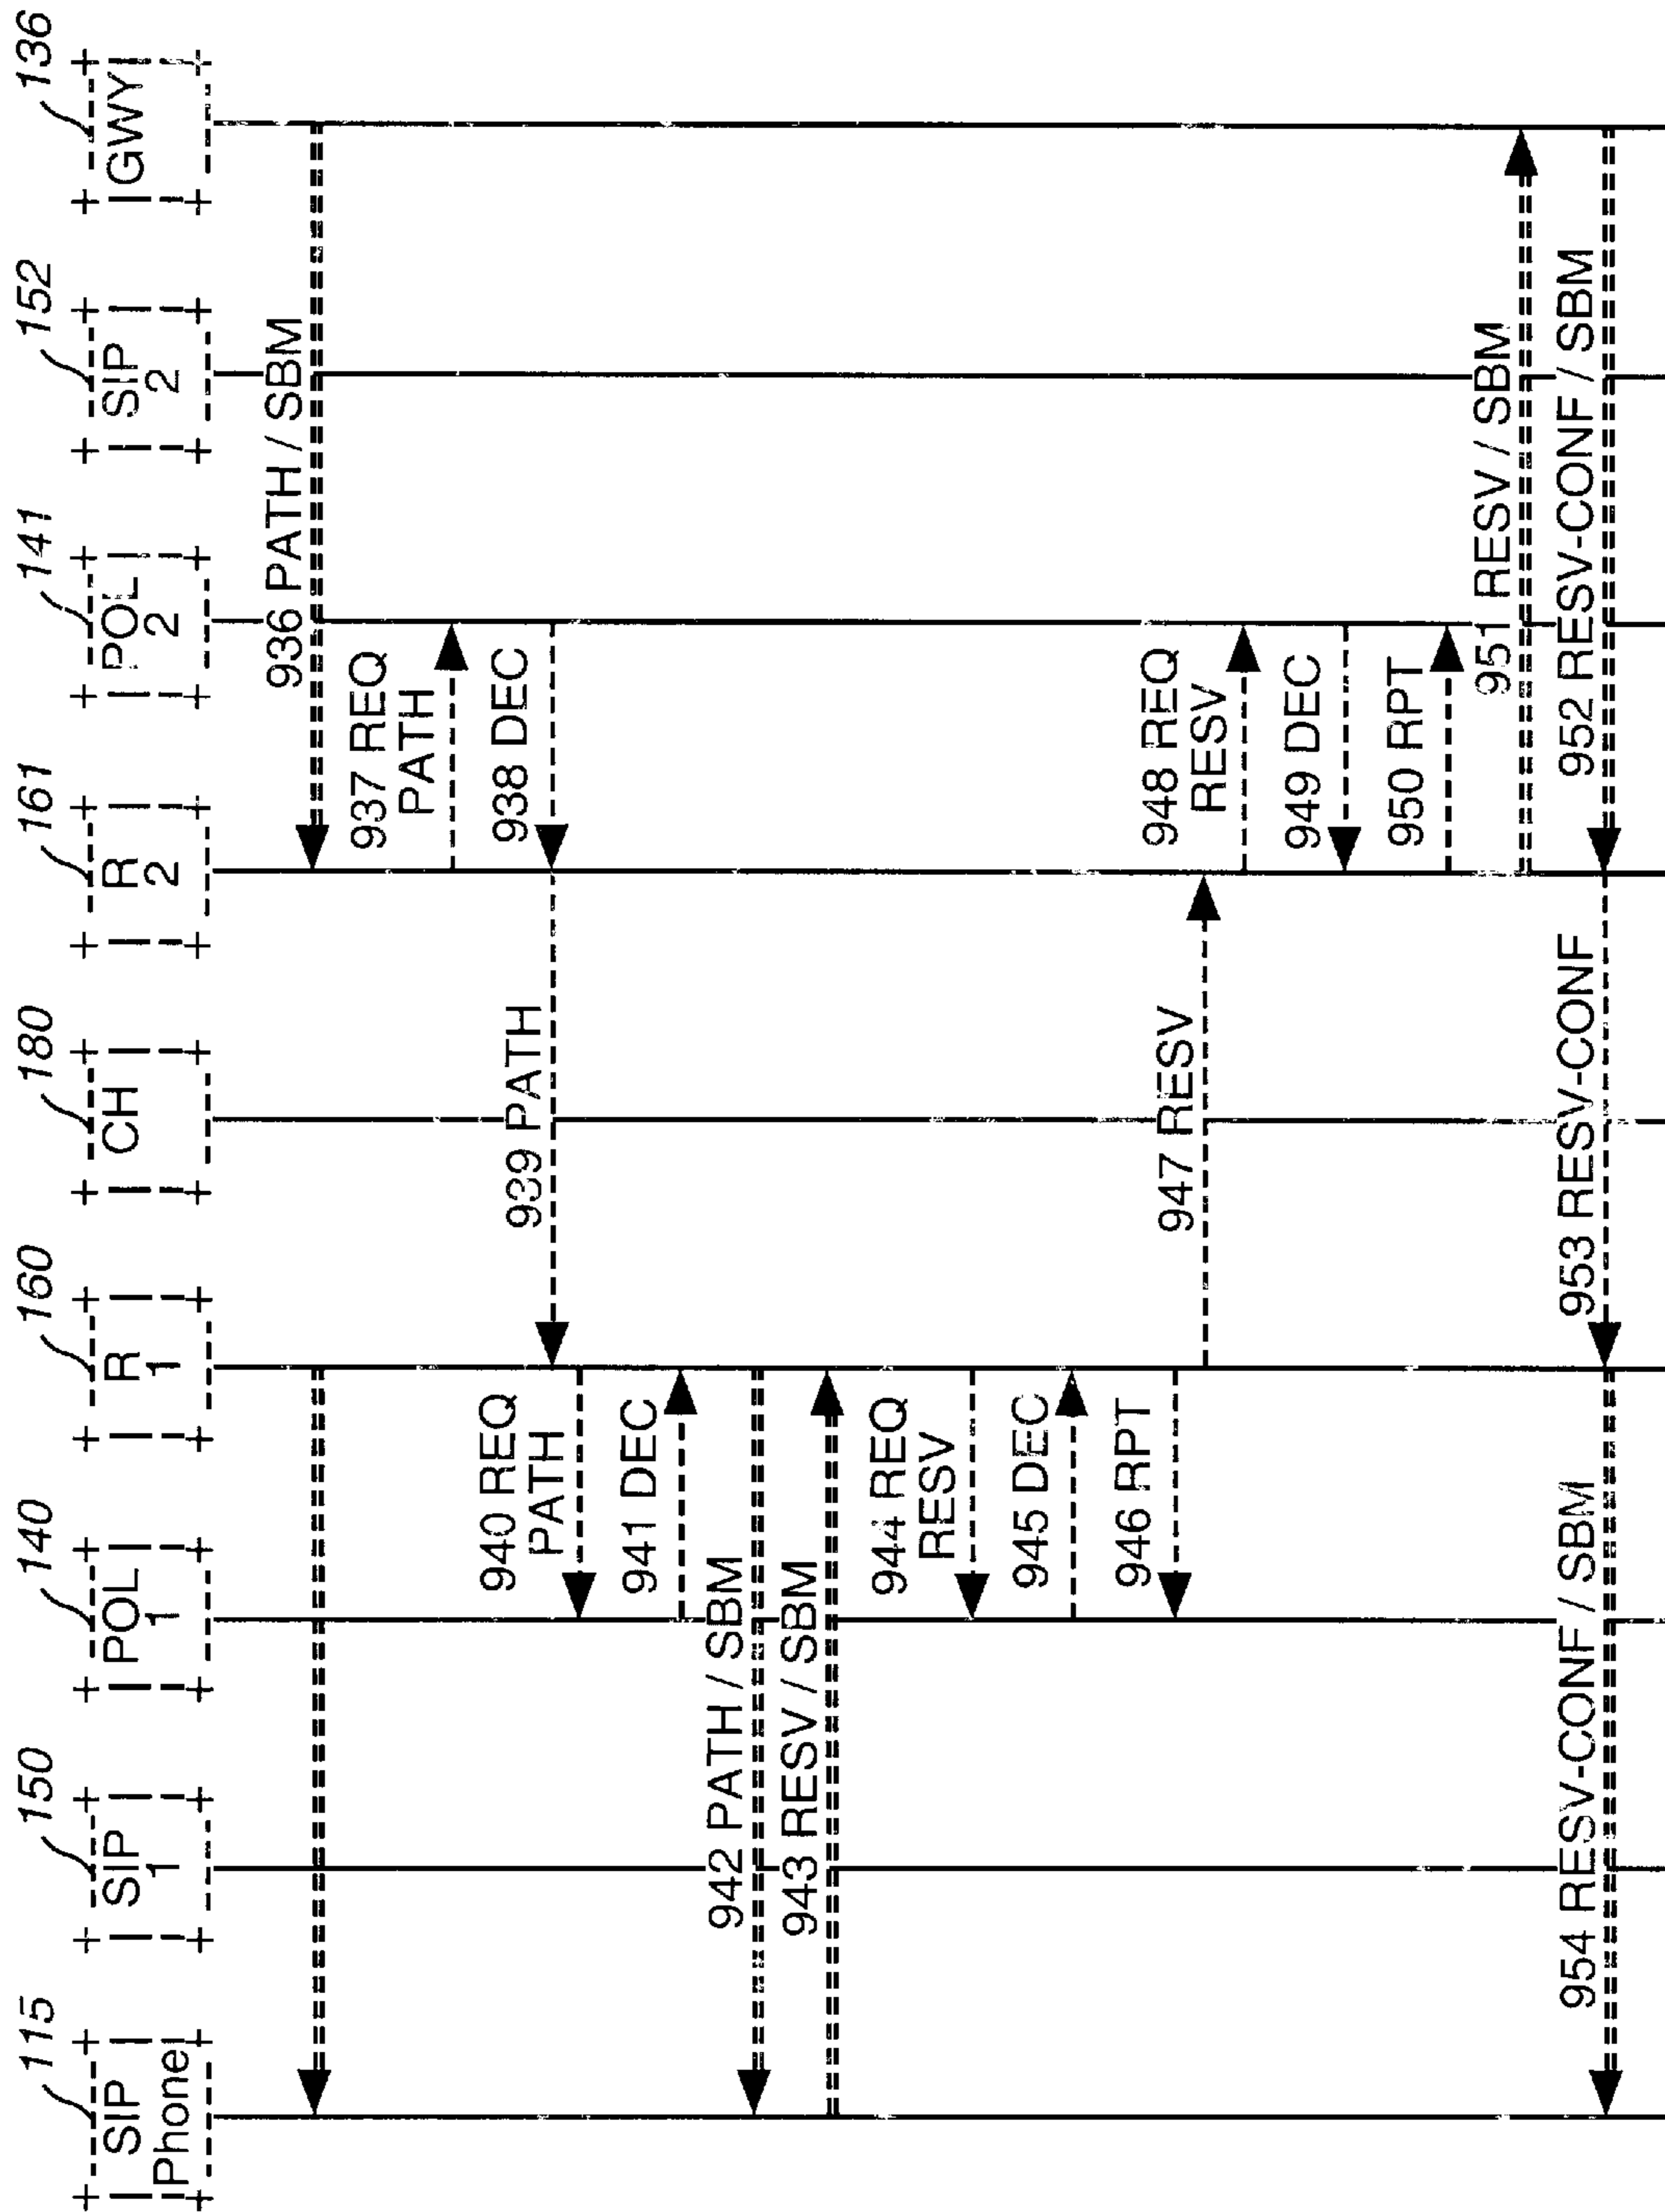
136 GWY

152 SIP 2

141 POL 2

161 R 2

180 CH

160 R 1

140 POL 1

150 SIP 1

115 SIP Phone

936 PATH / SBM

937 REQ PATH

938 DEC

939 PATH

940 REQ PATH

941 DEC

942 PATH / SBM

943 RESV / SBM

944 REQ RESV

945 DEC

946 RPT

947 RESV

948 REQ RESV

949 DEC

950 RPT

951 RESV / SBM

952 RESV-CONF / SBM

953 RESV-CONF

954 RESV-CONF / SBM